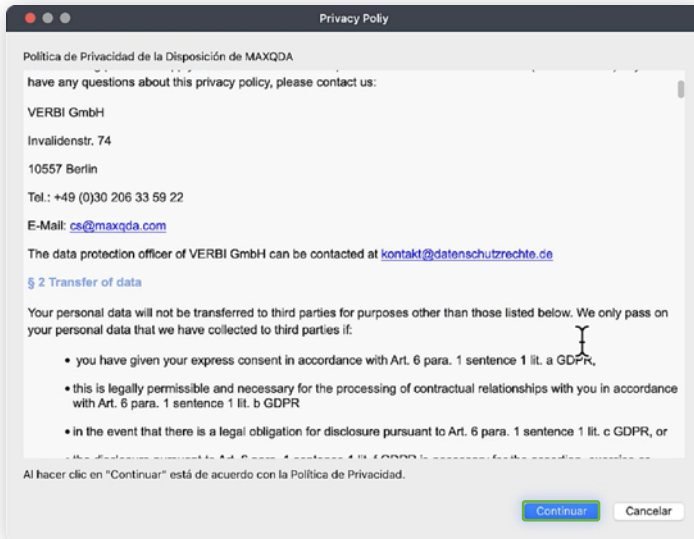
Privacy Poliy

Política de Privacidad de la Disposición de MAXQDA

have any questions about this privacy policy, please contact us:

VERBI GmbH

Invalidenstr. 74

10557 Berlin

Tel.: +49 (0)30 206 33 59 22

E-Mail: cs@maxqda.com

The data protection officer of VERBI GmbH can be contacted at kontakt@datenschutzrechte.de

§ 2 Transfer of data

Your personal data will not be transferred to third parties for purposes other than those listed below. We only pass on your personal data that we have collected to third parties if:

• you have given your express consent in accordance with Art. 6 para. 1 sentence 1 lit. a GDPR,

• this is legally permissible and necessary for the processing of contractual relationships with you in accordance with Art. 6 para. 1 sentence 1 lit. b GDPR

• in the event that there is a legal obligation for disclosure pursuant to Art. 6 para. 1 sentence 1 lit. c GDPR, or

• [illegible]

Al hacer clic en "Continuar" está de acuerdo con la Política de Privacidad.

Continuar

Cancelar